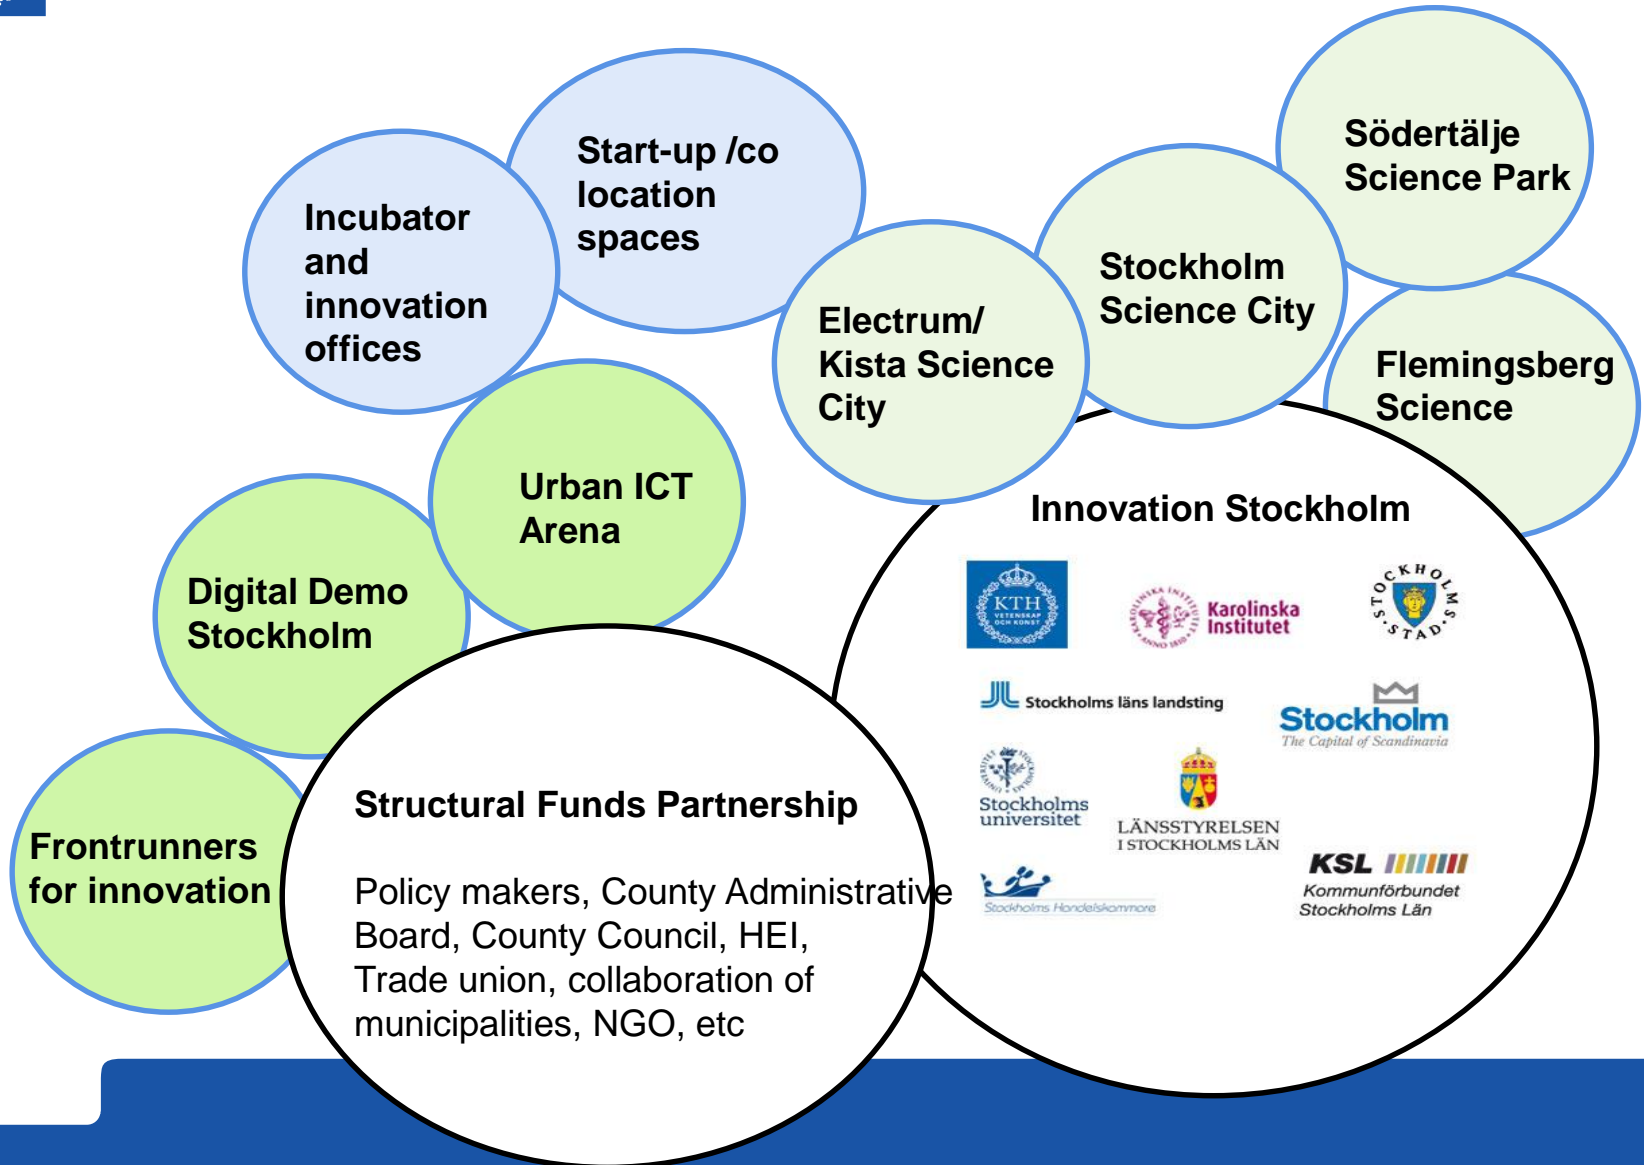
Start-up /co location spaces

Incubator and innovation offices

Södertälje Science Park

Stockholm Science City

Electrum/ Kista Science City

Flemingsberg Science

Urban ICT Arena

Digital Demo Stockholm

Innovation Stockholm

KTH VETENSKAP OCH KONST

Karolinska Institutet

STOCKHOLMS STAD

Stockholms läns landsting

Stockholm The Capital of Scandinavia

Stockholms universitet

LÄNSSTYRELSEN I STOCKHOLMS LÄN

Stockholms Handelskammare

KSL Kommunförbundet Stockholms Län

Frontrunners for innovation

Structural Funds Partnership

Policy makers, County Administrative Board, County Council, HEI, Trade union, collaboration of municipalities, NGO, etc